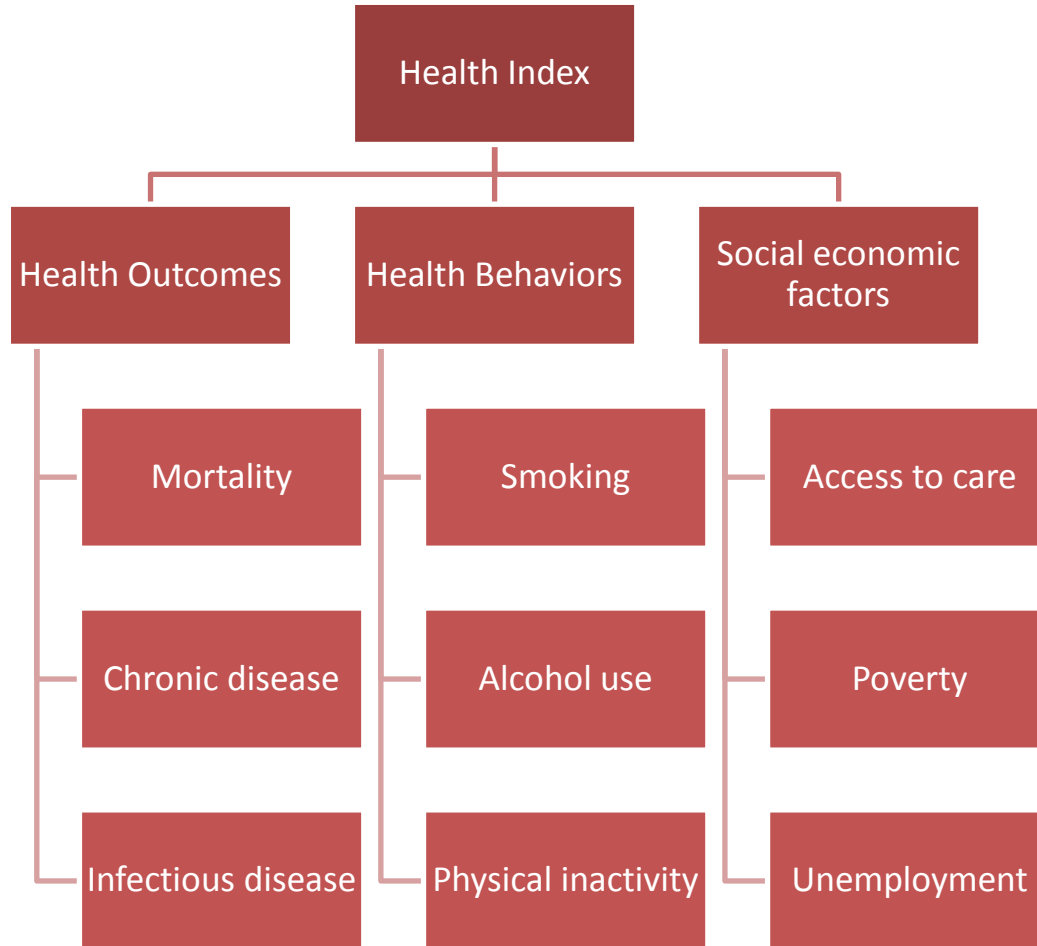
Health Index

Health Outcomes

Mortality

Chronic disease

Infectious disease

Health Behaviors

Smoking

Alcohol use

Physical inactivity

Social economic factors

Access to care

Poverty

Unemployment